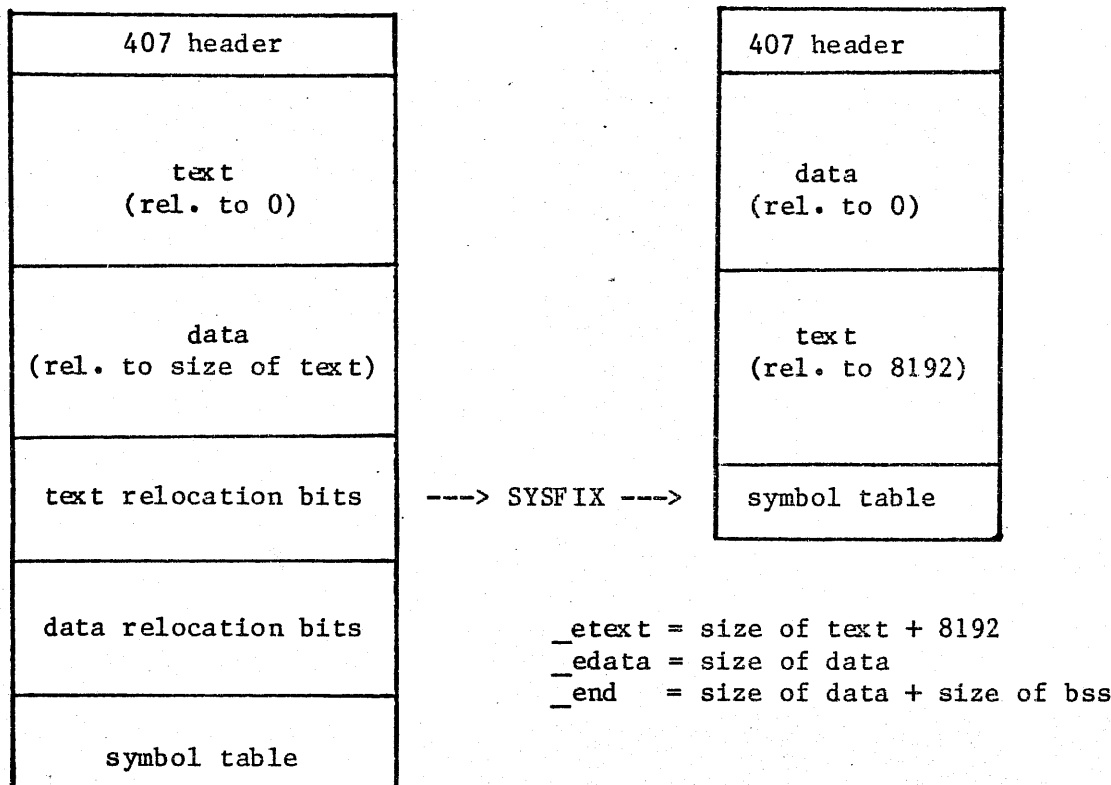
407 header

text
(rel. to 0)

data
(rel. to size of text)

text relocation bits

data relocation bits

symbol table

---> SYSFIX --->

407 header

data
(rel. to 0)

text
(rel. to 8192)

symbol table

_etext = size of text + 8192
_edata = size of data
_end = size of data + size of bss